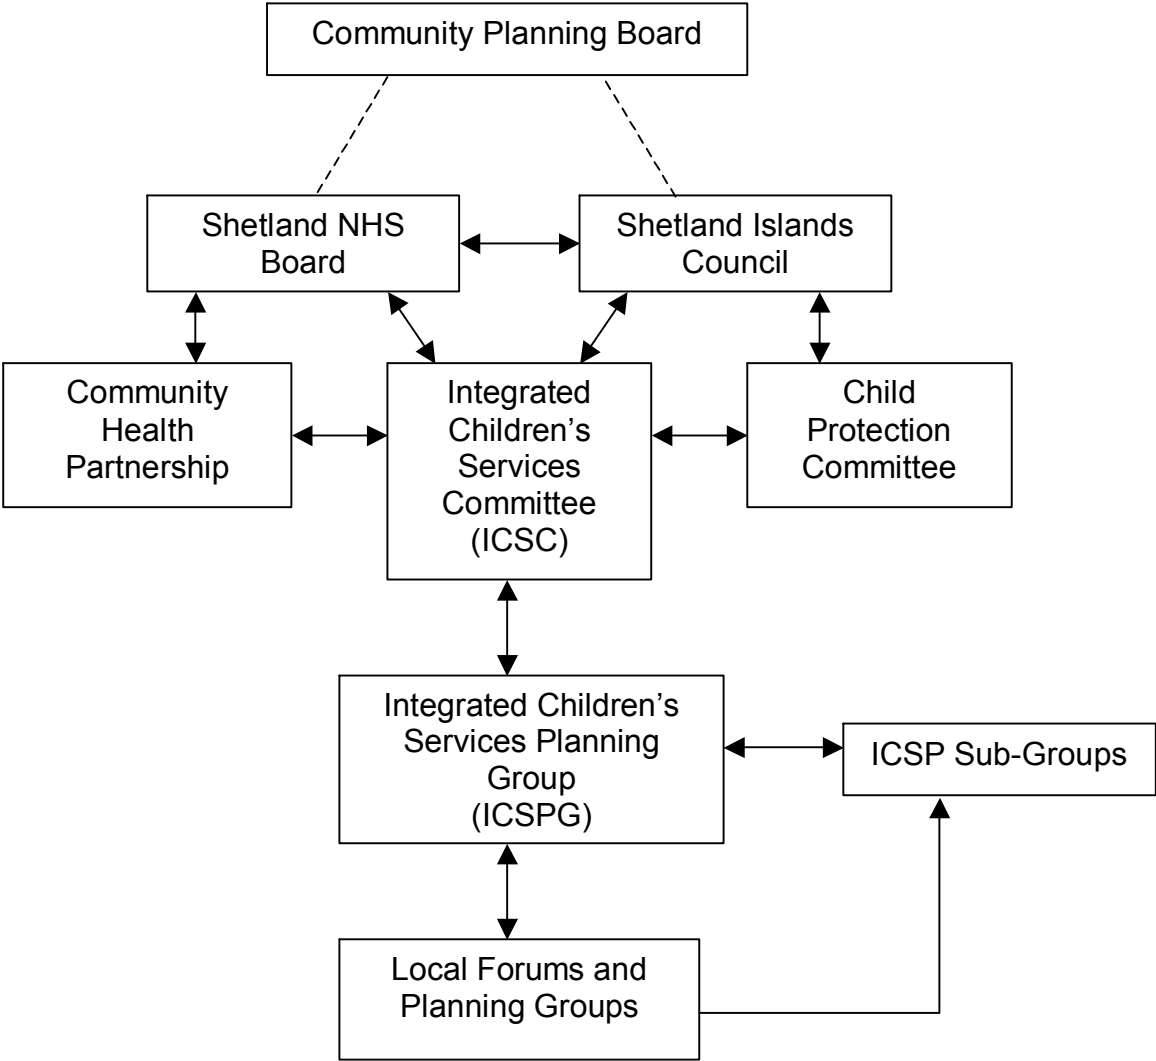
Community Planning Board

Shetland NHS Board

Shetland Islands Council

Community Health Partnership

Integrated Children's Services Committee (ICSC)

Child Protection Committee

Integrated Children's Services Planning Group (ICSPG)

ICSP Sub-Groups

Local Forums and Planning Groups